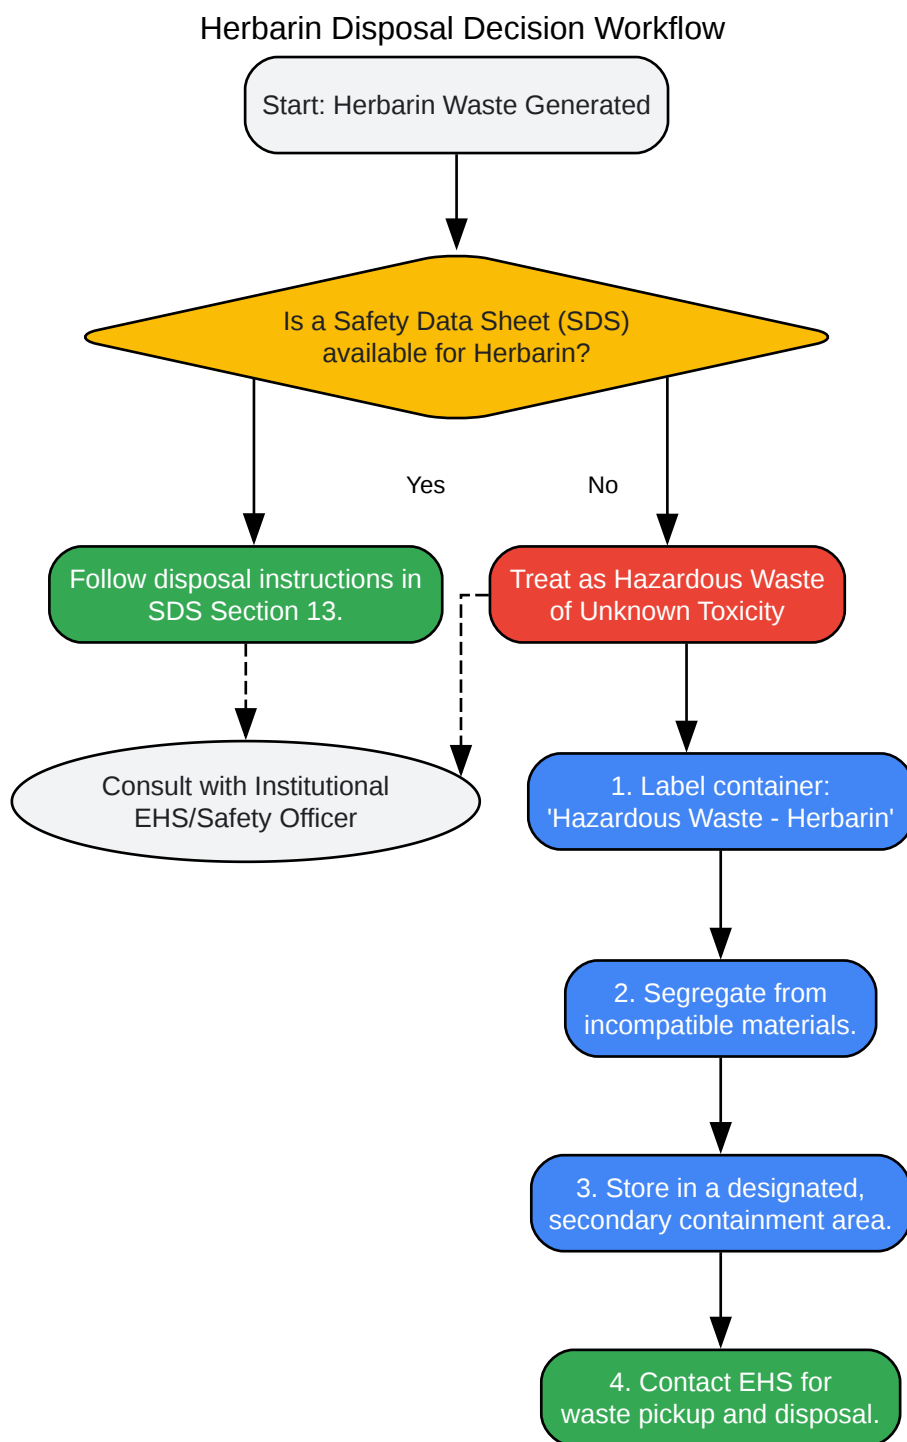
Herbarin Disposal Decision Workflow

Start: Herbarin Waste Generated

Is a Safety Data Sheet (SDS) available for Herbarin?

Yes

No

Follow disposal instructions in SDS Section 13.

Treat as Hazardous Waste of Unknown Toxicity

Consult with Institutional EHS/Safety Officer

1. Label container: 'Hazardous Waste - Herbarin'

2. Segregate from incompatible materials.

3. Store in a designated, secondary containment area.

4. Contact EHS for waste pickup and disposal.